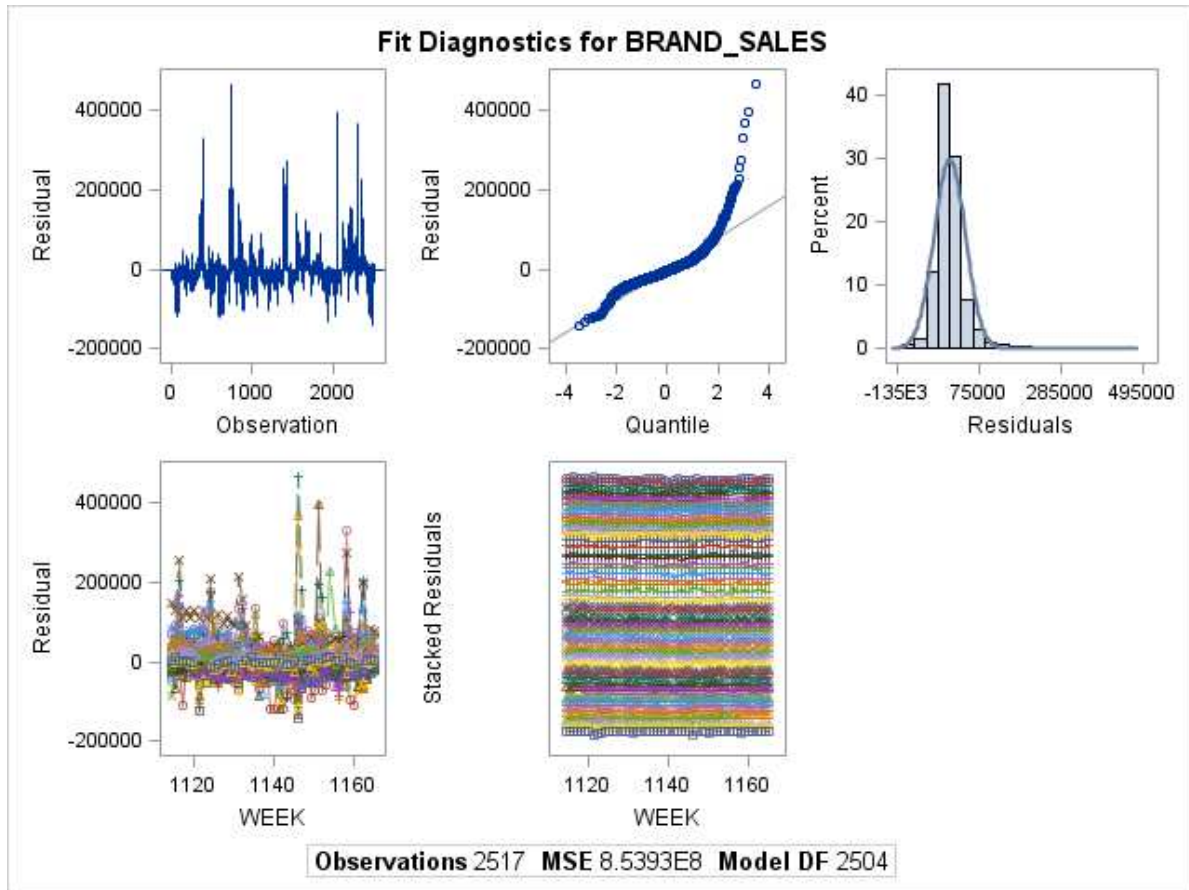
Fit Diagnostics for BRAND_SALES

Residual
400000
200000
0
-200000
0 1000 2000
Observation

Residual
400000
200000
0
-200000
-4 -2 0 2 4
Quantile

Percent
40
30
20
10
0
-135E3 75000 285000 495000
Residuals

Residual
400000
200000
0
-200000
1120 1140 1160
WEEK

Stacked Residuals
1120 1140 1160
WEEK

**Observations** 2517 **MSE** 8.5393E8 **Model DF** 2504